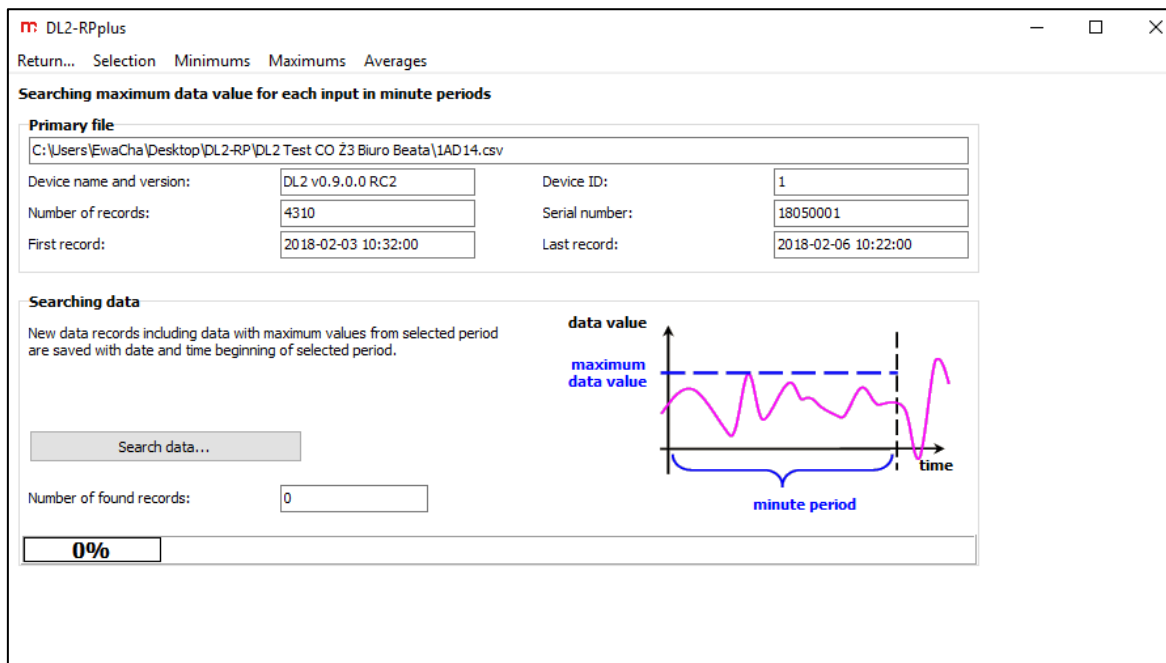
DL2-RPplus

Return... Selection Minimums Maximums Averages

Searching maximum data value for each input in minute periods

Primary file

C:\Users\EwaCha\Desktop\DL2-RP\DL2 Test CO Ż3 Biuro Beata\1AD14.csv

Device name and version: DL2 v0.9.0.0 RC2
Device ID: 1
Number of records: 4310
Serial number: 18050001
First record: 2018-02-03 10:32:00
Last record: 2018-02-06 10:22:00

Searching data

New data records including data with maximum values from selected period are saved with date and time beginning of selected period.

data value
maximum data value
time
minute period

Search data...

Number of found records: 0

0%